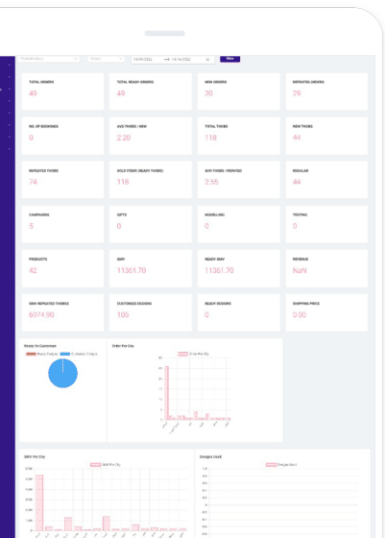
Filter

| TOTAL ORDERS | TOTAL READY ORDERS | NEW ORDERS | REPEATED ORDERS |
|---|---|---|---|
| 49 | 49 | 30 | 29 |

| NO. OF BOOKINGS | AVG THOBE / NEW | TOTAL THOBE | NEW THOBE |
|---|---|---|---|
| 0 | 2.20 | 118 | 44 |

| REPEATED THOBE | SOLD ITEMS (READY THOBE) | AVG THOBE / REPEATED | REGULAR |
|---|---|---|---|
| 74 | 118 | 2.55 | 44 |

| CAMPAIGNS | GIFTS | MODELLING | TESTING |
|---|---|---|---|
| 5 | 0 | 0 | 0 |

| PRODUCTS | SAR | READY SAR | REVENUE |
|---|---|---|---|
| 42 | 11361.70 | 11361.70 | NaN |

| SAR REPEATED THOBES | CUSTOMER DESIGNS | READY DESIGNS | SHIPPING PRICE |
|---|---|---|---|
| 6974.90 | 100 | 0 | 0.00 |

Order Per City

SAR Per City

Designs Count